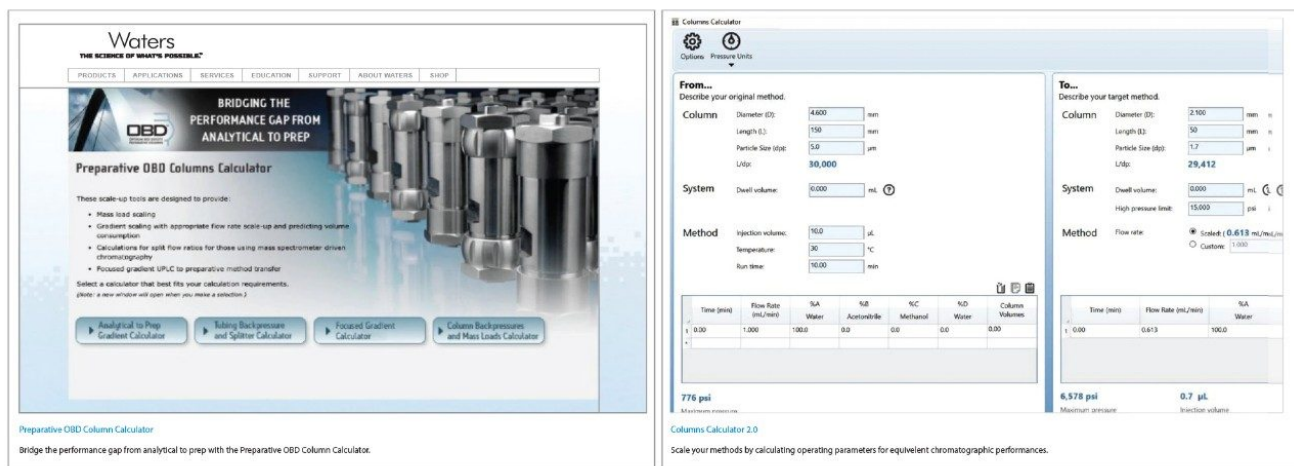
Waters
THE SCIENCE OF WHAT'S POSSIBLE.

PRODUCTS | APPLICATIONS | SERVICES | EDUCATION | SUPPORT | ABOUT WATERS | SHOP

BRIDGING THE PERFORMANCE GAP FROM ANALYTICAL TO PREP

OBD

Preparative OBD Columns Calculator

These scale-up tools are designed to provide:

- Mass load scaling
- Gradient scaling with appropriate flow rate scale-up and predicting volume consumption
- Calculations for split flow ratios for those using mass spectrometer driven chromatography
- Focused gradient UPLC to preparative method transfer

Select a calculator that best fits your calculation requirements.
(Note: a new window will open when you make a selection.)

Analytical to Prep Gradient Calculator
Tubing Backpressure and Splitter Calculator
Focused Gradient Calculator
Column Backpressures and Mass Loads Calculator

Preparative OBD Column Calculator

Bridge the performance gap from analytical to prep with the Preparative OBD Column Calculator.

Columns Calculator

Options Pressure Units

From...
Describe your original method.

Column Diameter (D): 4.600 mm
Length (L): 150 mm
Particle Size (dp): 5.0 µm
L/dp: 30,000

System Dwell volume: 0.000 mL

Method Injection volume: 10.0 µL
Temperature: 30 °C
Run time: 10.00 min

| | Time (min) | Flow Rate (mL/min) | %A Water | %B Acetonitrile | %C Methanol | %D Water | Column Volumes |
|---|---|---|---|---|---|---|---|
| 1 | 0.00 | 1.000 | 100.0 | 0.0 | 0.0 | 0.0 | 0.00 |
| * | | | | | | | |

776 psi
Maximum pressure

To...
Describe your target method.

Column Diameter (D): 2.100 mm
Length (L): 50 mm
Particle Size (dp): 1.7 µm
L/dp: 29,412

System Dwell volume: 0.000 mL
High pressure limit: 15,000 psi

Method Flow rate: Scaled: ( 0.613 mL/m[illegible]
Custom: 1.000

| | Time (min) | Flow Rate (mL/min) | %A Water |
|---|---|---|---|
| 1 | 0.00 | 0.613 | 100.0 |

6,578 psi
Maximum pressure
0.7 µL
Injection volume

Columns Calculator 2.0

Scale your methods by calculating operating parameters for equivelent chromatographic performances.